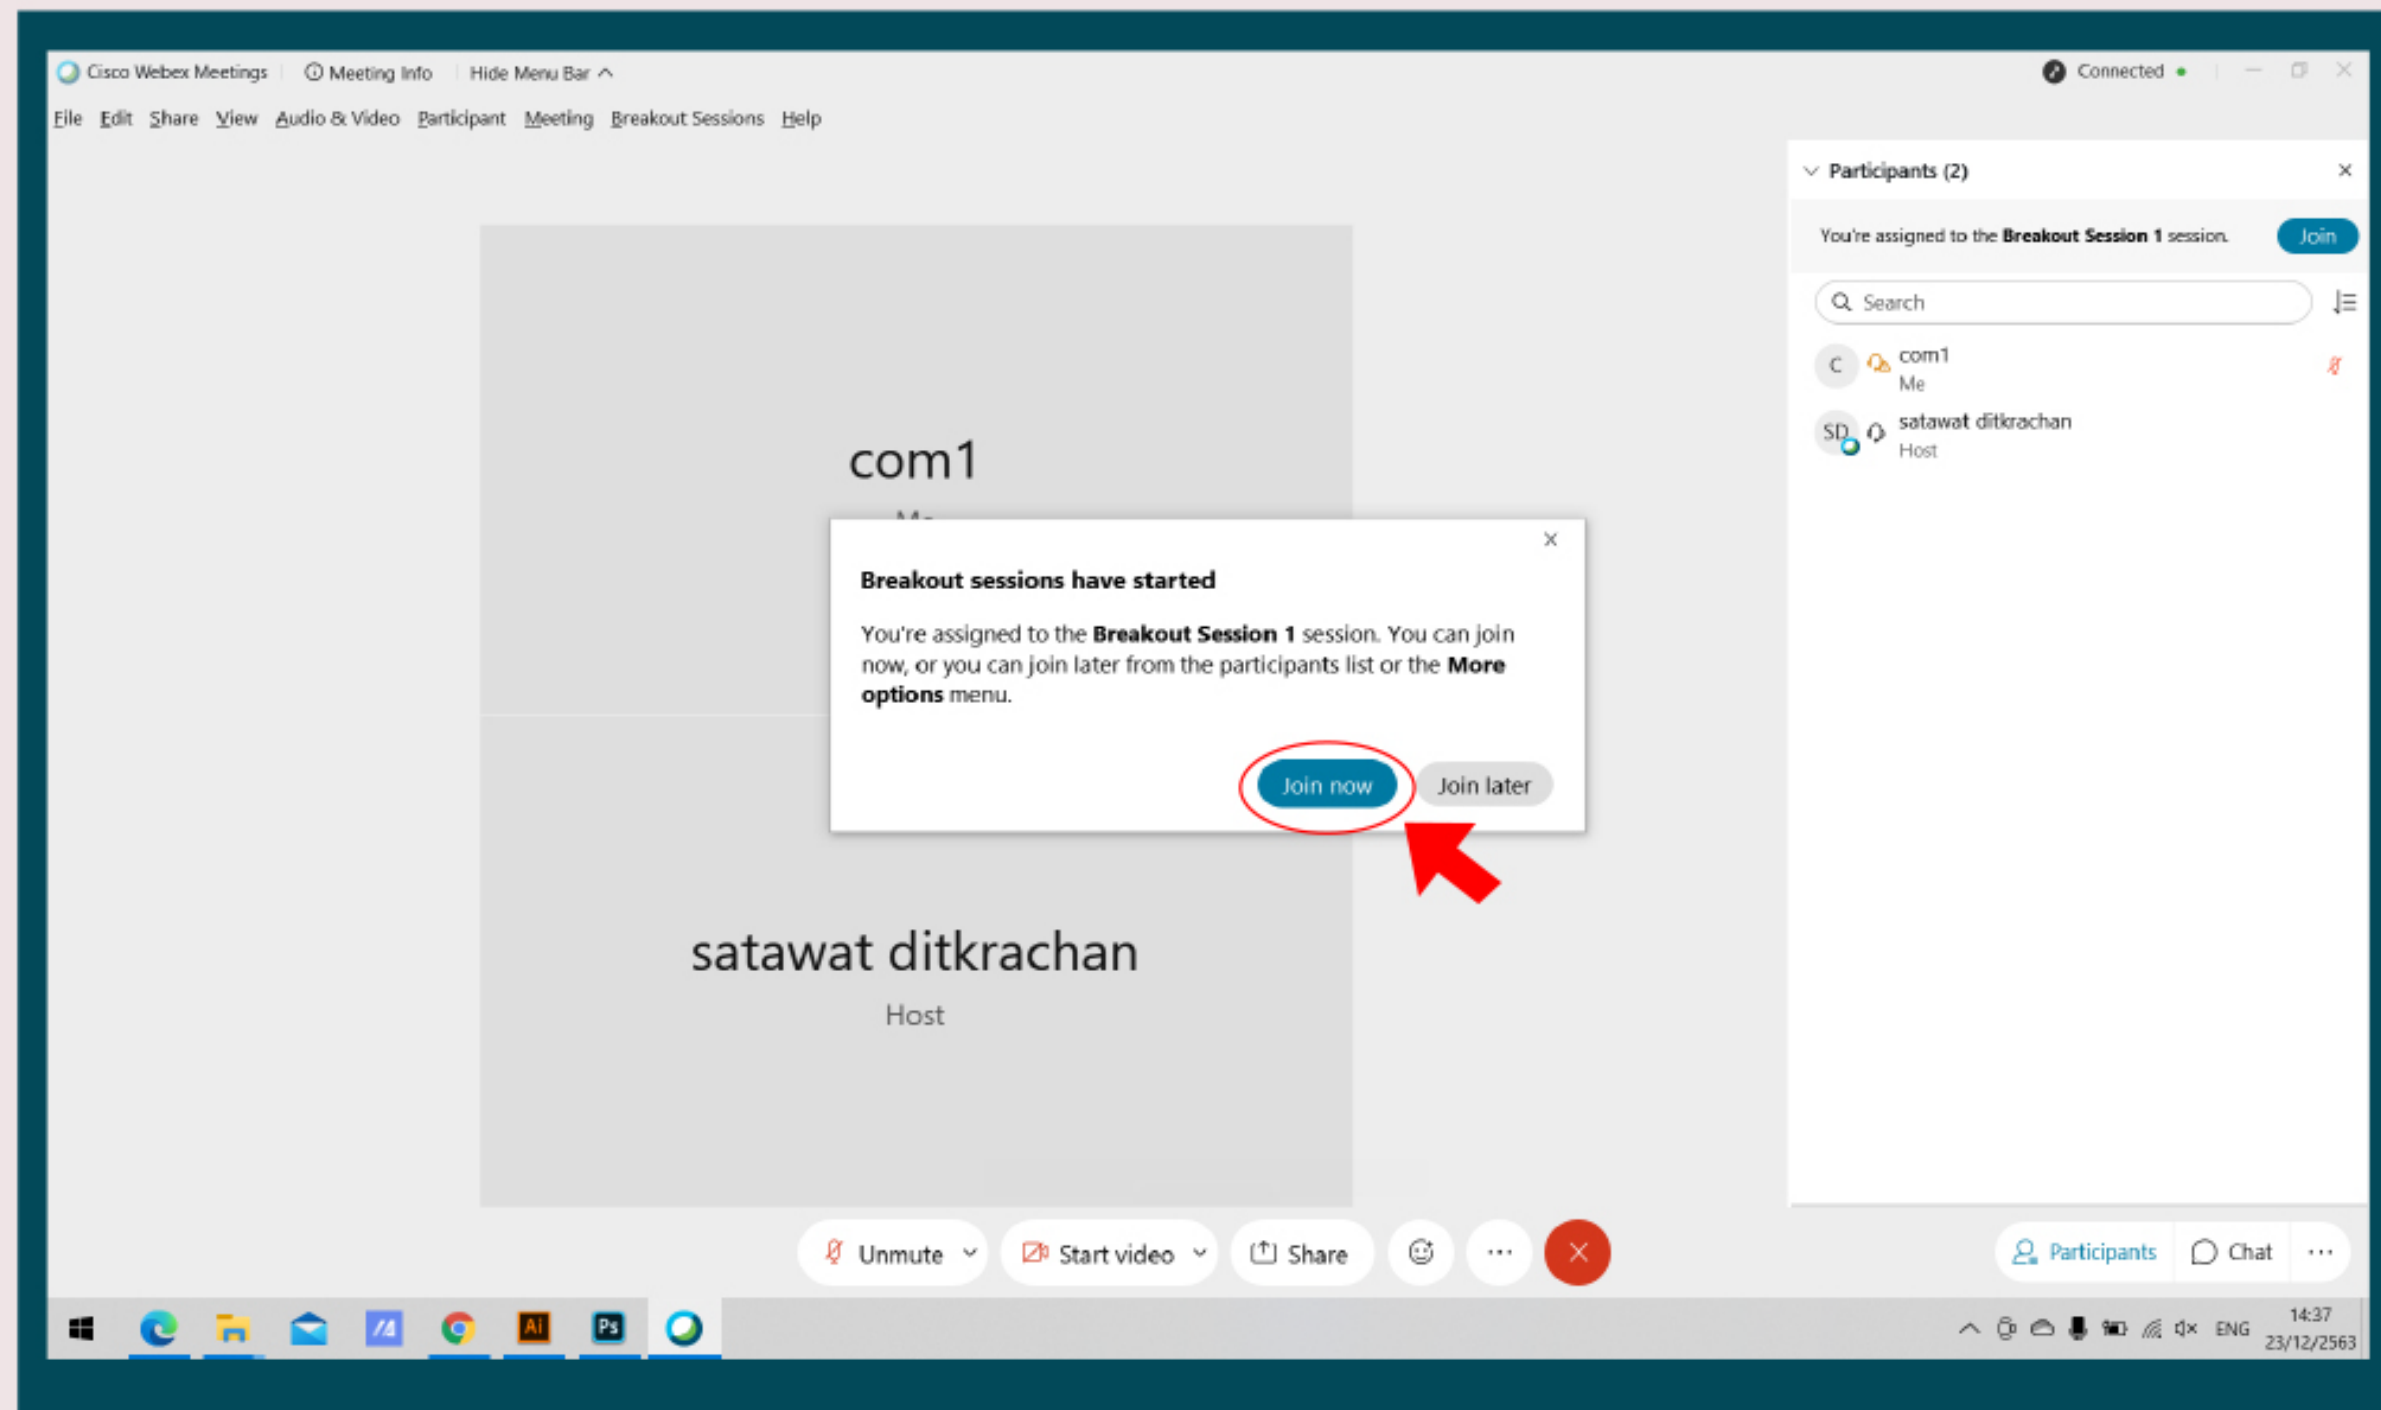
Cisco Webex Meetings | Meeting Info | Hide Menu Bar ^

Connected

File Edit Share View Audio & Video Participant Meeting Breakout Sessions Help

com1
Me

Breakout sessions have started

You're assigned to the **Breakout Session 1** session. You can join now, or you can join later from the participants list or the **More options** menu.

Join now
Join later

satawat ditkrachan
Host

Participants (2)

You're assigned to the **Breakout Session 1** session.
Join

Search

C
com1
Me

SD
satawat ditkrachan
Host

Unmute
Start video
Share

Participants
Chat

ENG
14:37
23/12/2563